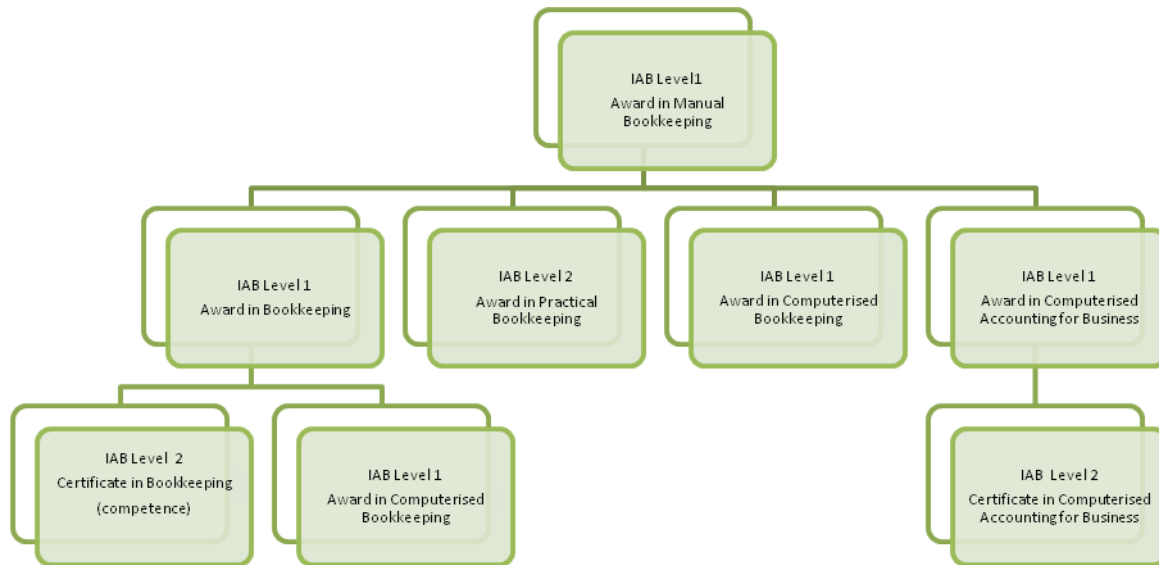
IAB Level1
Award in Manual Bookkeeping

IAB Level 1
Award in Bookkeeping

IAB Level 2
Award in Practical Bookkeeping

IAB Level 1
Award in Computerised Bookkeeping

IAB Level 1
Award in Computerised Accounting for Business

IAB Level 2
Certificate in Bookkeeping (competence)

IAB Level 1
Award in Computerised Bookkeeping

IAB Level 2
Certificate in Computerised Accounting for Business